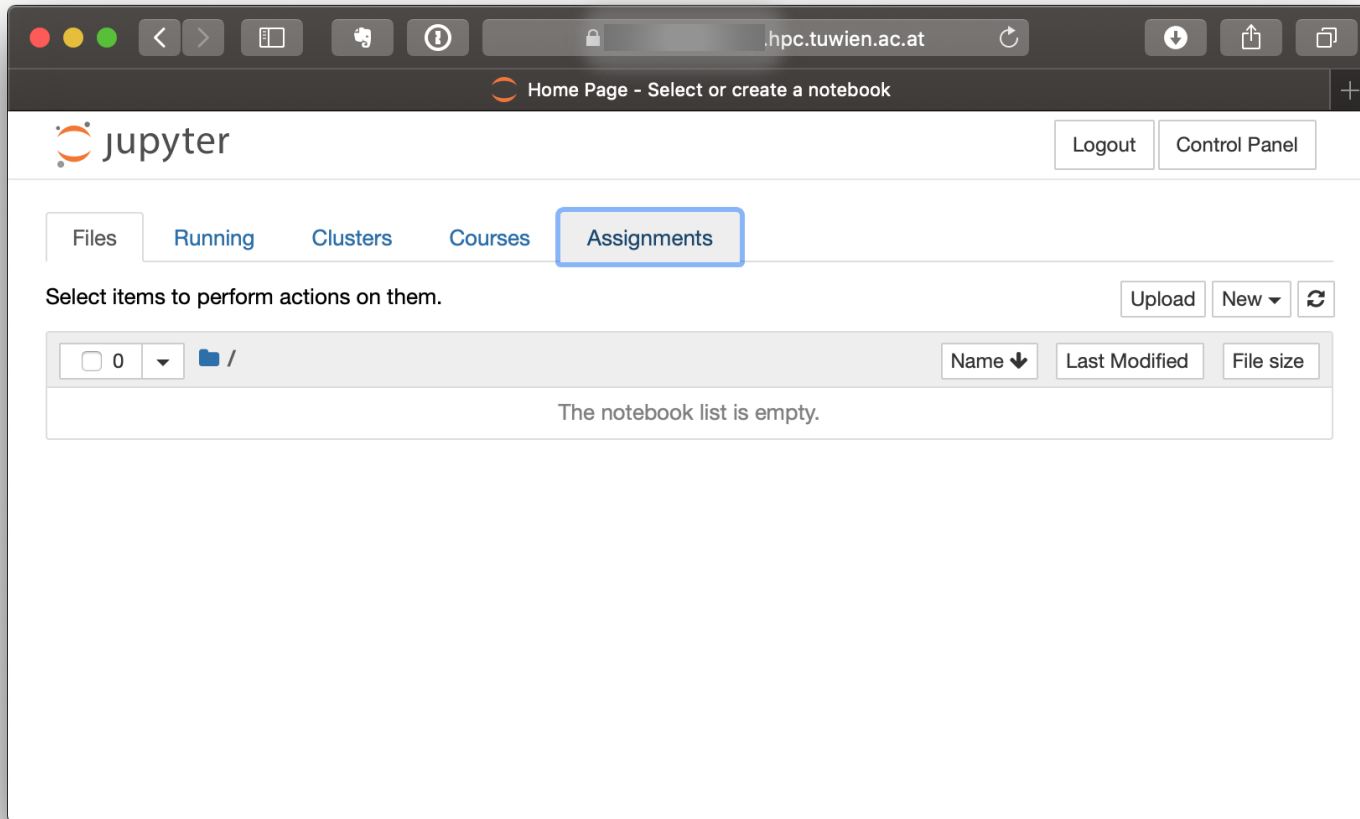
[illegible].hpc.tuwien.ac.at

Home Page - Select or create a notebook

jupyter

Logout Control Panel

Files Running Clusters Courses Assignments

Select items to perform actions on them.

Upload New

0 /

Name Last Modified File size

The notebook list is empty.